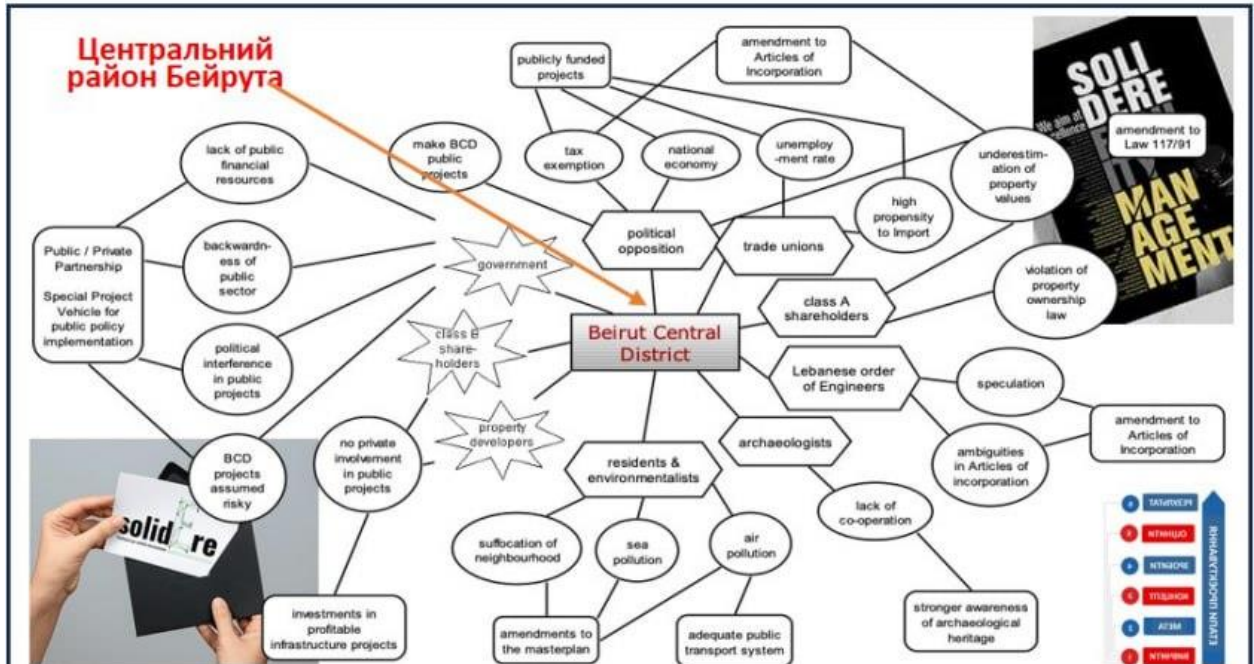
Центральний район Бейрута

publicly funded projects

amendment to Articles of Incorporation

SOLI DERE

MAN AGE MENT

amendment to Law 117/91

lack of public financial resources

make BCD public projects

tax exemption

national economy

unemploy-ment rate

underestim-ation of property values

high propensity to import

Public / Private Partnership

Special Project Vehicle for public policy implementation

backwardn-ess of public sector

government

political opposition

trade unions

violation of property ownership law

class A shareholders

class B share-holders

Beirut Central District

political interference in public projects

Lebanese order of Engineers

speculation

property developers

amendment to Articles of Incorporation

no private involvement in public projects

archaeologists

ambiguities in Articles of incorporation

BCD projects assumed risky

residents & environmentalists

solidere

lack of co-operation

suffocation of neighbourhood

sea pollution

air pollution

investments in profitable infrastructure projects

amendments to the masterplan

adequate public transport system

stronger awareness of archaeological heritage

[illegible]